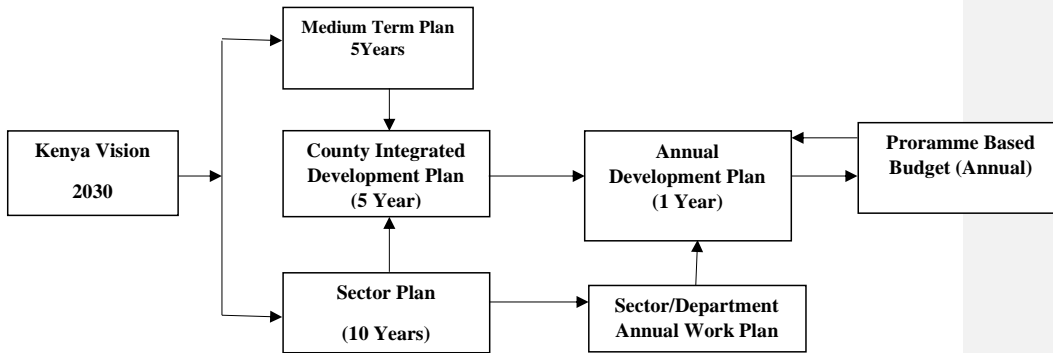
Medium Term Plan
5Years

Kenya Vision

2030

County Integrated Development Plan
(5 Year)

Annual Development Plan
(1 Year)

Proramme Based Budget (Annual)

Sector Plan

(10 Years)

Sector/Department Annual Work Plan